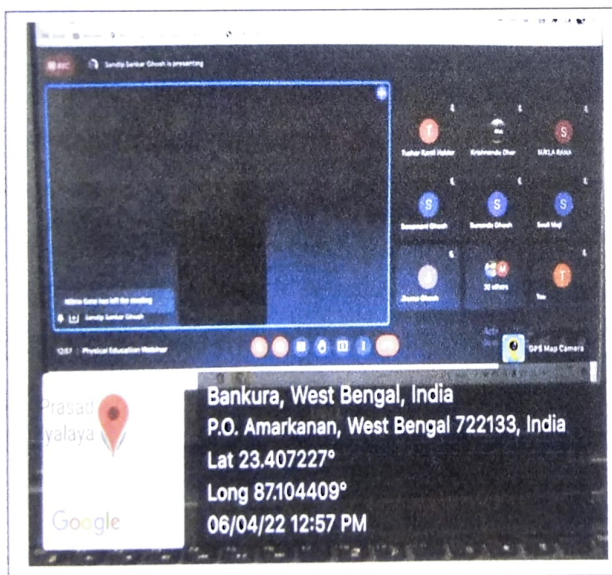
REC

Sandip Sankar Ghosh is presenting

Tushar Kanti Haldar

Krishnendu Dhar

SURJA RANA

Sanghamitra Ghosh

Sarmistha Ghosh

Sunil Maji

Zhuma Ghosh

30 others

You

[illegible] has left the meeting

Sandip Sankar Ghosh

12:57 | Physical Education Webinar

GPS Map Camera

Prasad
yalaya

Google

Bankura, West Bengal, India
P.O. Amarkanan, West Bengal 722133, India
Lat 23.407227°
Long 87.104409°
06/04/22 12:57 PM